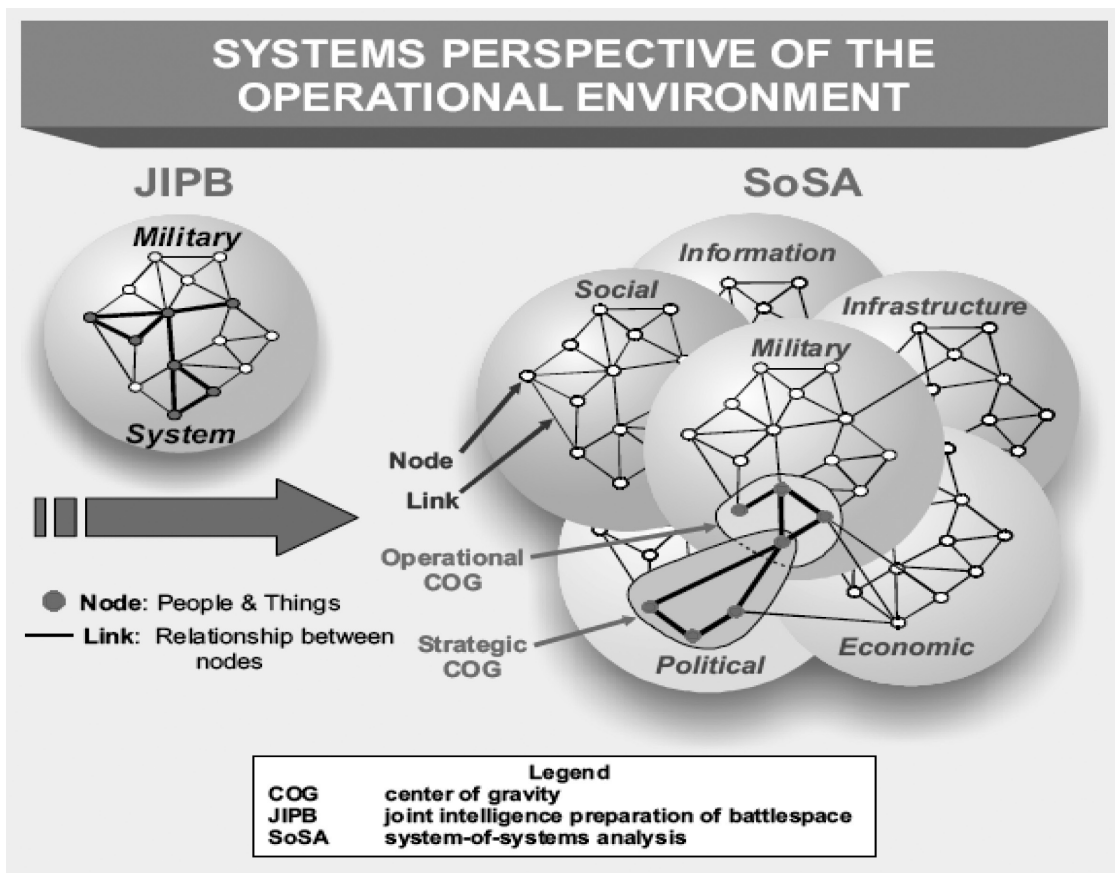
SYSTEMS PERSPECTIVE OF THE OPERATIONAL ENVIRONMENT

JIPB

Military

System

SoSA

Information

Social

Infrastructure

Military

Node

Link

Operational COG

Strategic COG

Political

Economic

Node: People & Things

Link: Relationship between nodes

| Legend | |
|---|---|
| COG | center of gravity |
| JIPB | joint intelligence preparation of battlespace |
| SoSA | system-of-systems analysis |